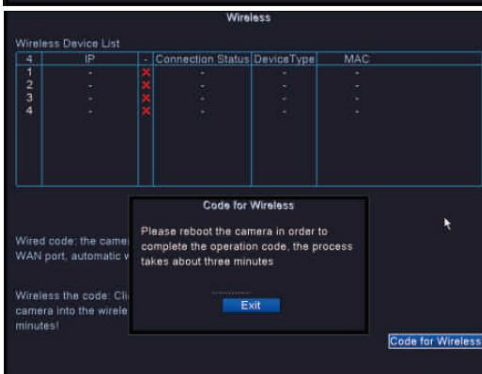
Wireless

Wireless Device List

| 4 | IP | - | Connection Status | DeviceType | MAC |
|---|---|---|---|---|---|
| 1 | - | × | - | - | - |
| 2 | - | × | - | - | - |
| 3 | - | × | - | - | - |
| 4 | - | × | - | - | - |

Wired code: the came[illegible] WAN port, automatic w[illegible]

Wireless the code: Cli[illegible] camera into the wirele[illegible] minutes!

Code for Wireless

Please reboot the camera in order to complete the operation code, the process takes about three minutes

Exit

Code for Wireless